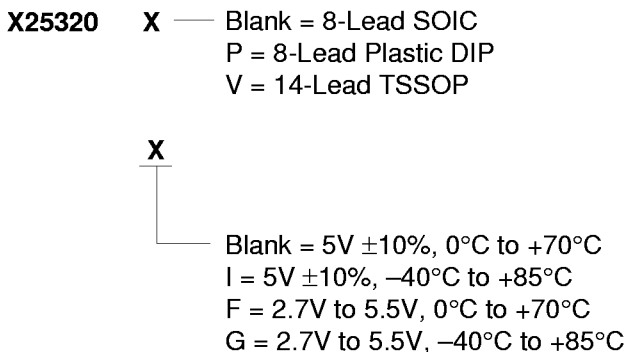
X25320 X — Blank = 8-Lead SOIC
P = 8-Lead Plastic DIP
V = 14-Lead TSSOP

X

Blank = 5V $\pm$10%, 0°C to +70°C
I = 5V $\pm$10%, –40°C to +85°C
F = 2.7V to 5.5V, 0°C to +70°C
G = 2.7V to 5.5V, –40°C to +85°C